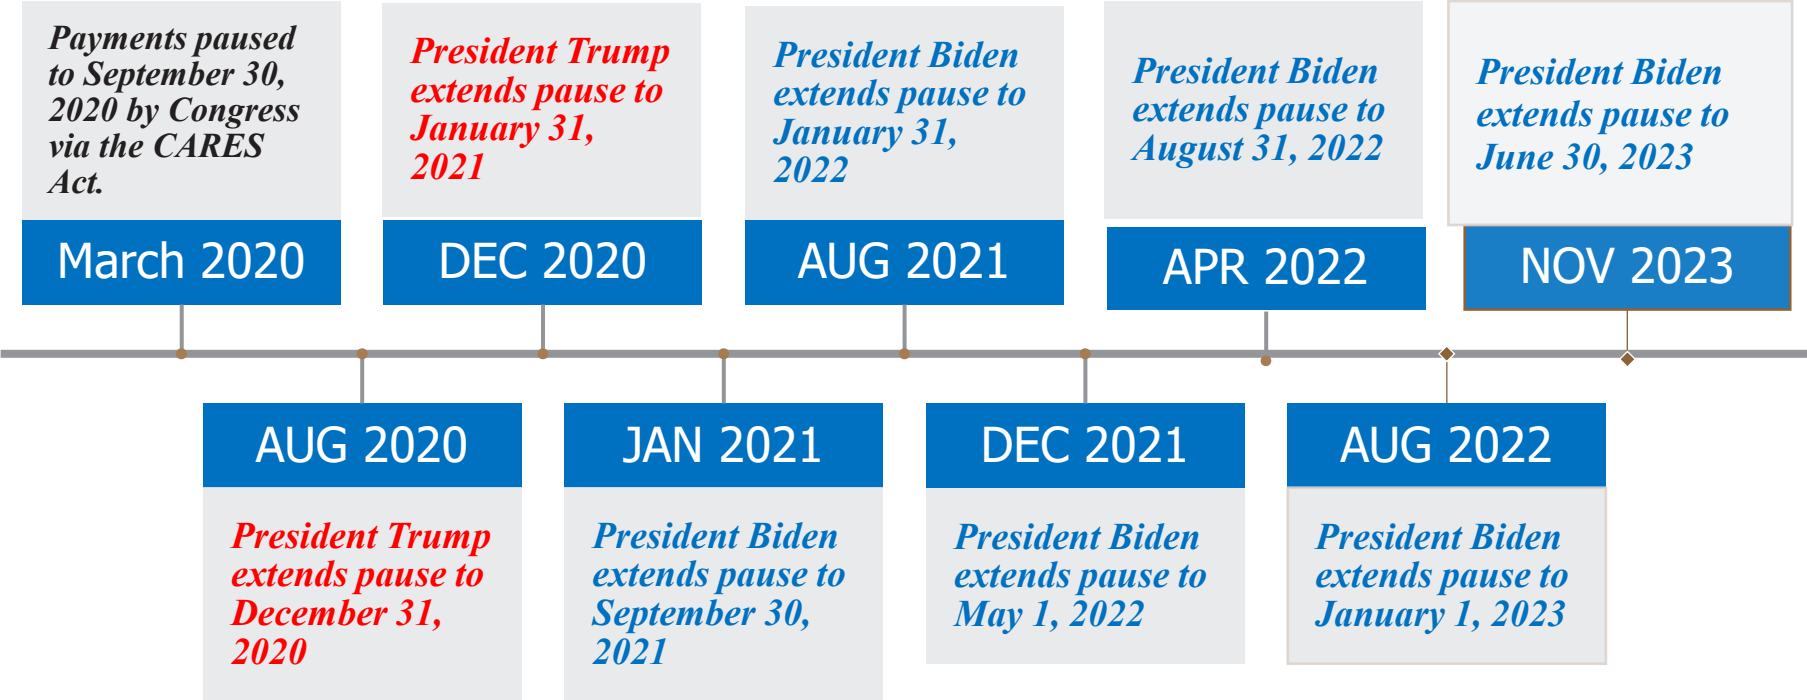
Payments paused to September 30, 2020 by Congress via the CARES Act.

March 2020

President Trump extends pause to January 31, 2021

DEC 2020

President Biden extends pause to January 31, 2022

AUG 2021

President Biden extends pause to August 31, 2022

APR 2022

President Biden extends pause to June 30, 2023

NOV 2023

AUG 2020

President Trump extends pause to December 31, 2020

JAN 2021

President Biden extends pause to September 30, 2021

DEC 2021

President Biden extends pause to May 1, 2022

AUG 2022

President Biden extends pause to January 1, 2023